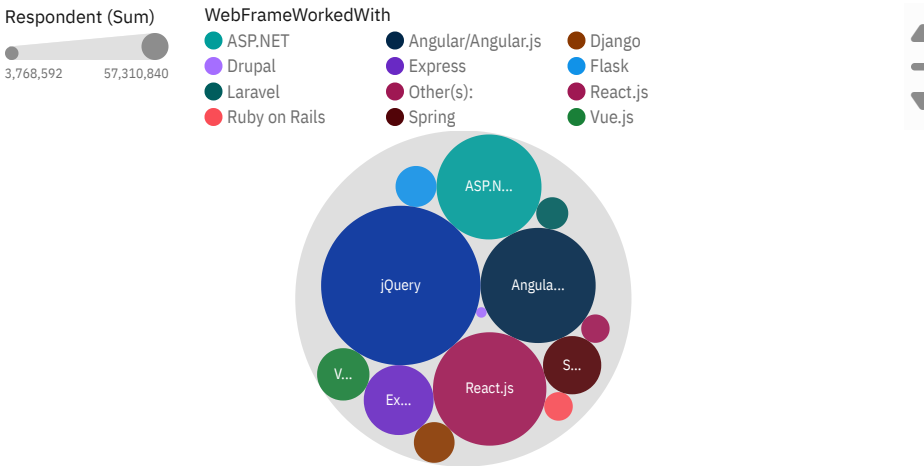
Respondent (Sum)

3,768,592 57,310,840

WebFrameWorkedWith

ASP.NET
Angular/Angular.js
Django
Drupal
Express
Flask
Laravel
Other(s):
React.js
Ruby on Rails
Spring
Vue.js

ASP.N...
jQuery
Angula...
S...
V...
Ex...
React.js